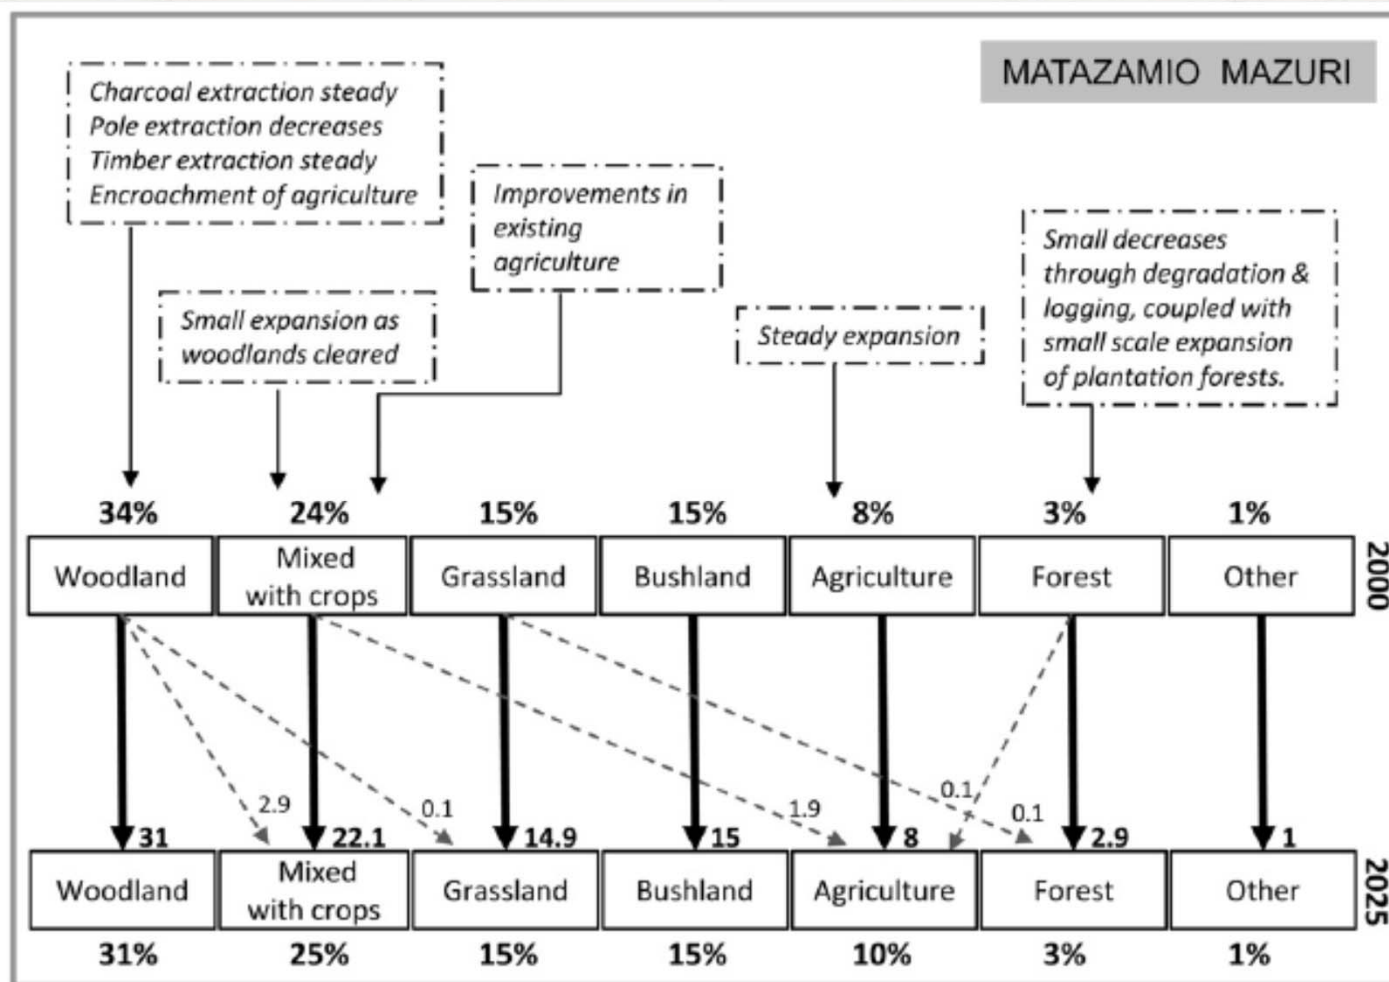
MATAZAMIO MAZURI

Charcoal extraction steady
Pole extraction decreases
Timber extraction steady
Encroachment of agriculture

Improvements in existing agriculture

Small expansion as woodlands cleared

Steady expansion

Small decreases through degradation & logging, coupled with small scale expansion of plantation forests.

| 34% | 24% | 15% | 15% | 8% | 3% | 1% |
|---|---|---|---|---|---|---|
| Woodland | Mixed with crops | Grassland | Bushland | Agriculture | Forest | Other |

2000

2.9 0.1 1.9 0.1 0.1

| 31 | 22.1 | 14.9 | 15 | 8 | 2.9 | 1 |
|---|---|---|---|---|---|---|
| Woodland | Mixed with crops | Grassland | Bushland | Agriculture | Forest | Other |
| 31% | 25% | 15% | 15% | 10% | 3% | 1% |

2025